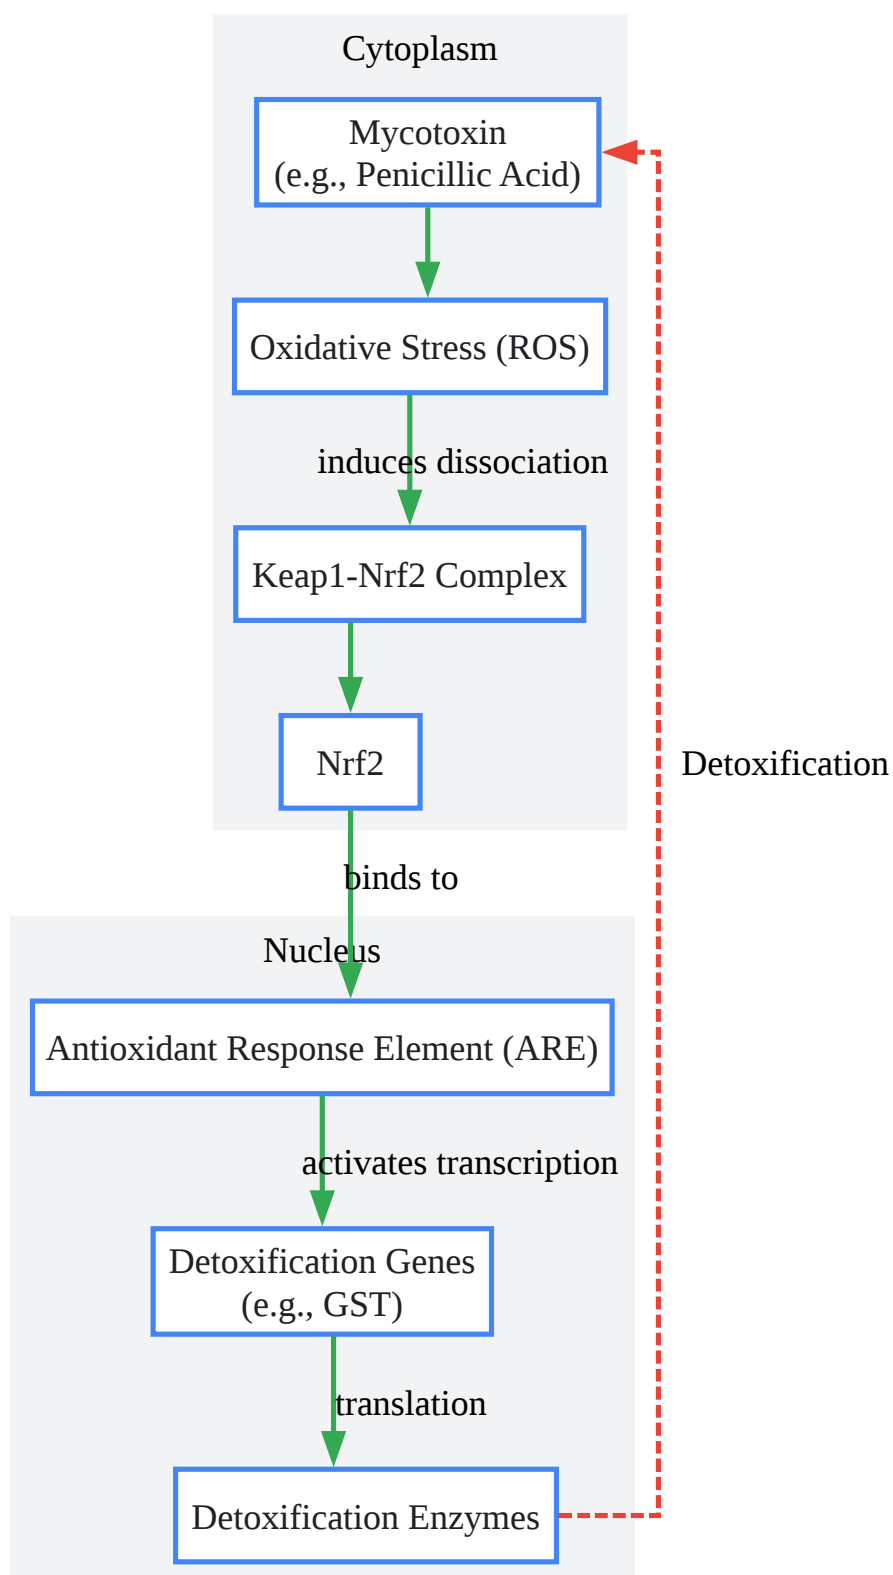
Cytoplasm

Mycotoxin
(e.g., Penicillic Acid)

Oxidative Stress (ROS)

induces dissociation

Keap1-Nrf2 Complex

Nrf2

Detoxification

binds to

Nucleus

Antioxidant Response Element (ARE)

activates transcription

Detoxification Genes
(e.g., GST)

translation

Detoxification Enzymes